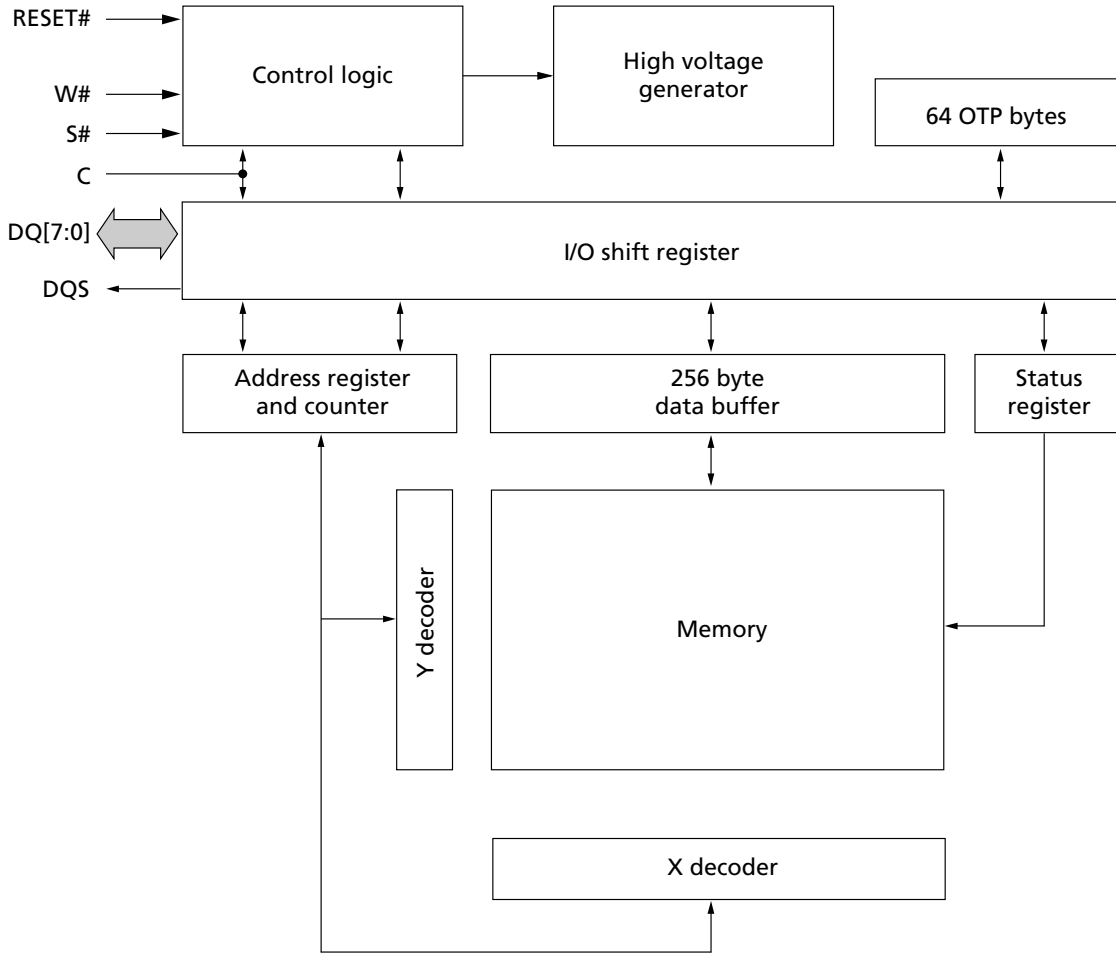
RESET#

W#

S#

C

DQ[7:0]

DQS

Control logic

High voltage generator

64 OTP bytes

I/O shift register

Address register and counter

256 byte data buffer

Status register

Y decoder

Memory

X decoder